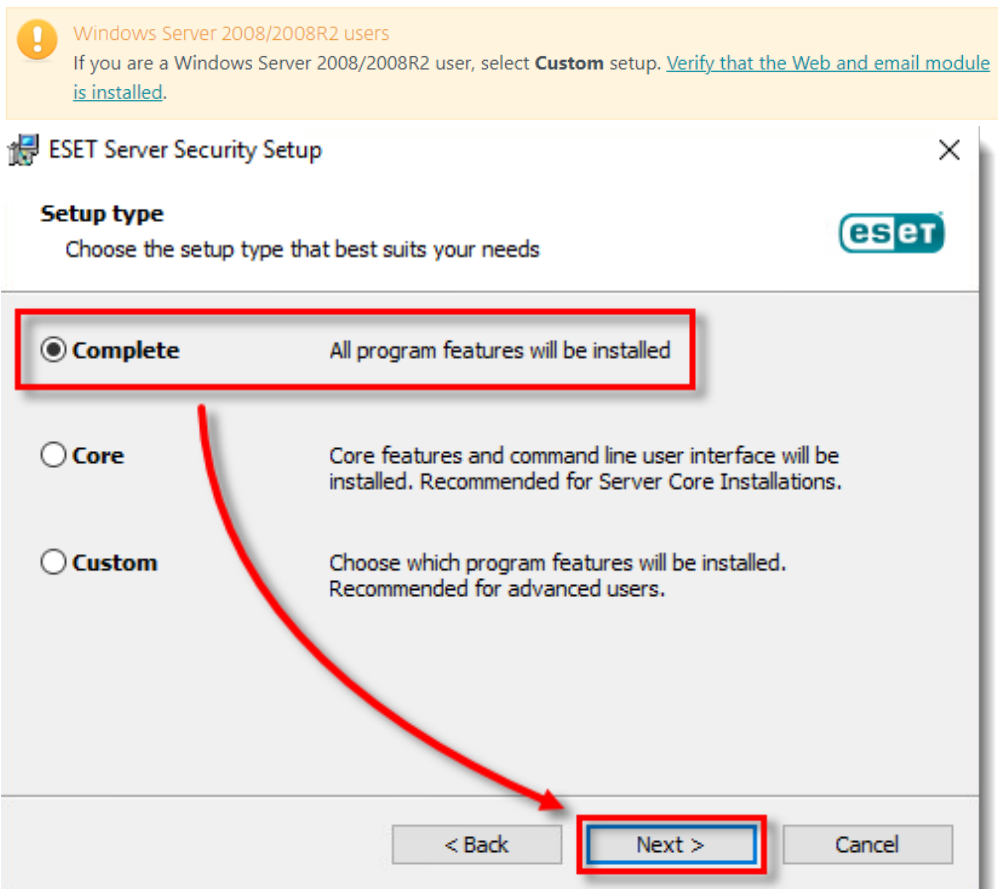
Windows Server 2008/2008R2 users
If you are a Windows Server 2008/2008R2 user, select **Custom** setup. Verify that the Web and email module is installed.

ESET Server Security Setup

Setup type
Choose the setup type that best suits your needs

eset

Complete All program features will be installed

Core Core features and command line user interface will be installed. Recommended for Server Core Installations.

Custom Choose which program features will be installed. Recommended for advanced users.

< Back Next > Cancel